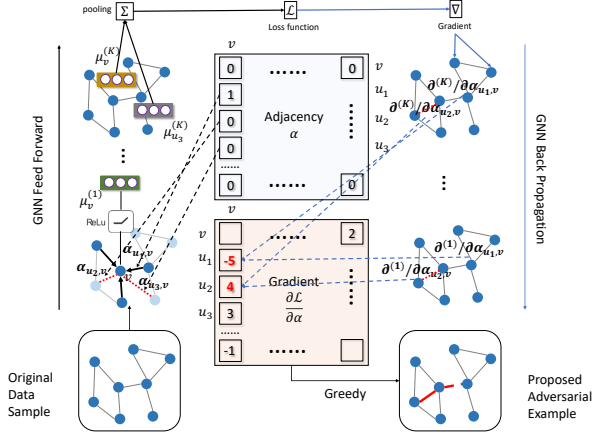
pooling $\Sigma$ $\mathcal{L}$ Loss function $\nabla$ Gradient

$\mu_v^{(K)}$

$\mu_{u_3}^{(K)}$

$\mu_v^{(1)}$

ReLu

$\alpha_{u_1,v}$

$\alpha_{u_2,v}$

$\alpha_{u_3,v}$

$v$

GNN Feed Forward

$v$

| 0 | ...... | 0 |
|---|---|---|
| 1 | Adjacency $\alpha$ | |
| 0 | | |
| 0 | | |
| ...... | | |
| 0 | ...... | 0 |

$v$ $u_1$ $u_2$ $u_3$

$\partial^{(K)}/\partial\alpha_{u_1,v}$

$\partial^{(K)}/\partial\alpha_{u_2,v}$

GNN Back Propagation

$v$

$v$ $u_1$ $u_2$ $u_3$

| | | 2 |
|---|---|---|
| -5 | Gradient $\frac{\partial \mathcal{L}}{\partial \alpha}$ | |
| 4 | | |
| 3 | | |
| ...... | | |
| -1 | ...... | |

$\partial^{(1)}/\partial\alpha_{u_1,v}$

$\partial^{(1)}/\partial\alpha_{u_2,v}$

Original Data Sample

Greedy

Proposed Adversarial Example